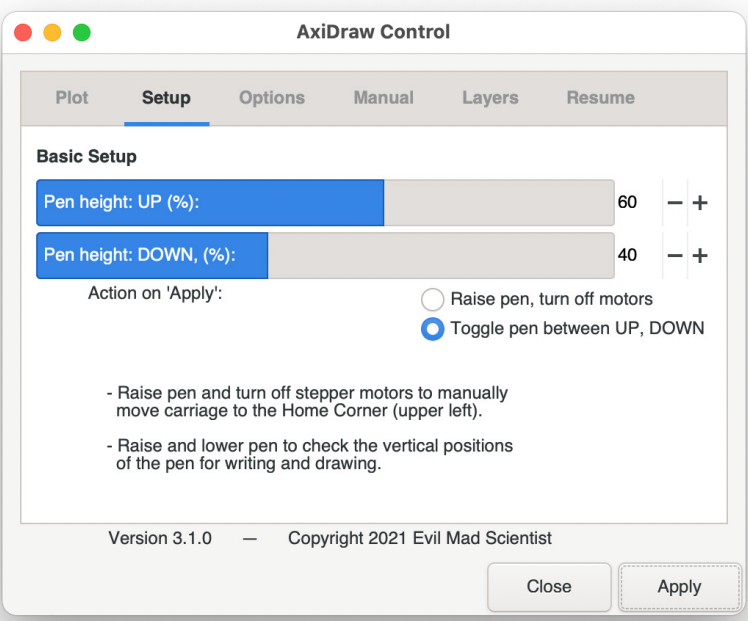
AxiDraw Control

Plot Setup Options Manual Layers Resume

Basic Setup

Pen height: UP (%): 60 − +

Pen height: DOWN, (%): 40 − +

Action on 'Apply':

Raise pen, turn off motors

Toggle pen between UP, DOWN

- Raise pen and turn off stepper motors to manually move carriage to the Home Corner (upper left).

- Raise and lower pen to check the vertical positions of the pen for writing and drawing.

Version 3.1.0 — Copyright 2021 Evil Mad Scientist

Close

Apply